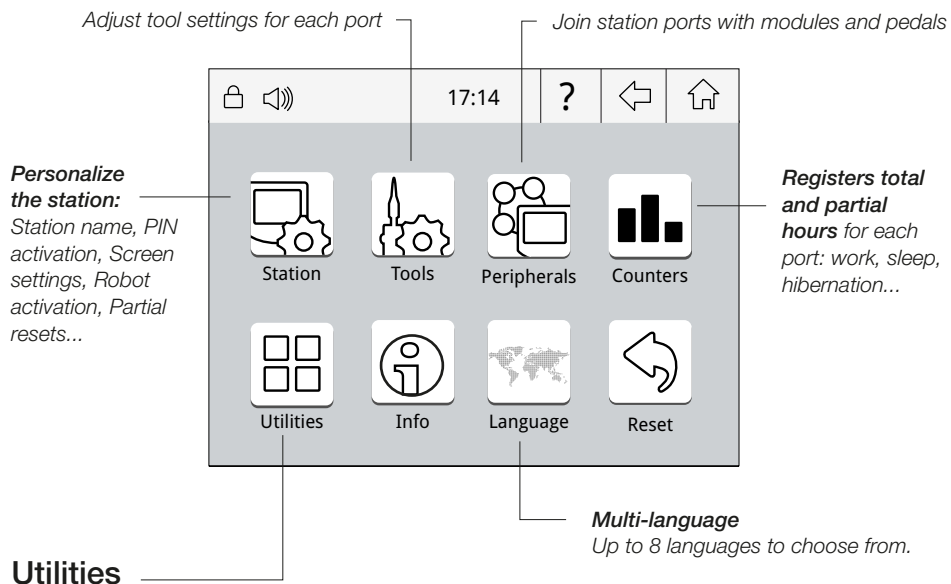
Adjust tool settings for each port

Join station ports with modules and pedals

17:14

?

Personalize the station:
Station name, PIN activation, Screen settings, Robot activation, Partial resets...

Station

Tools

Peripherals

Counters

Registers total and partial hours for each port: work, sleep, hibernation...

Utilities

Info

Language

Reset

Multi-language
Up to 8 languages to choose from.

Utilities